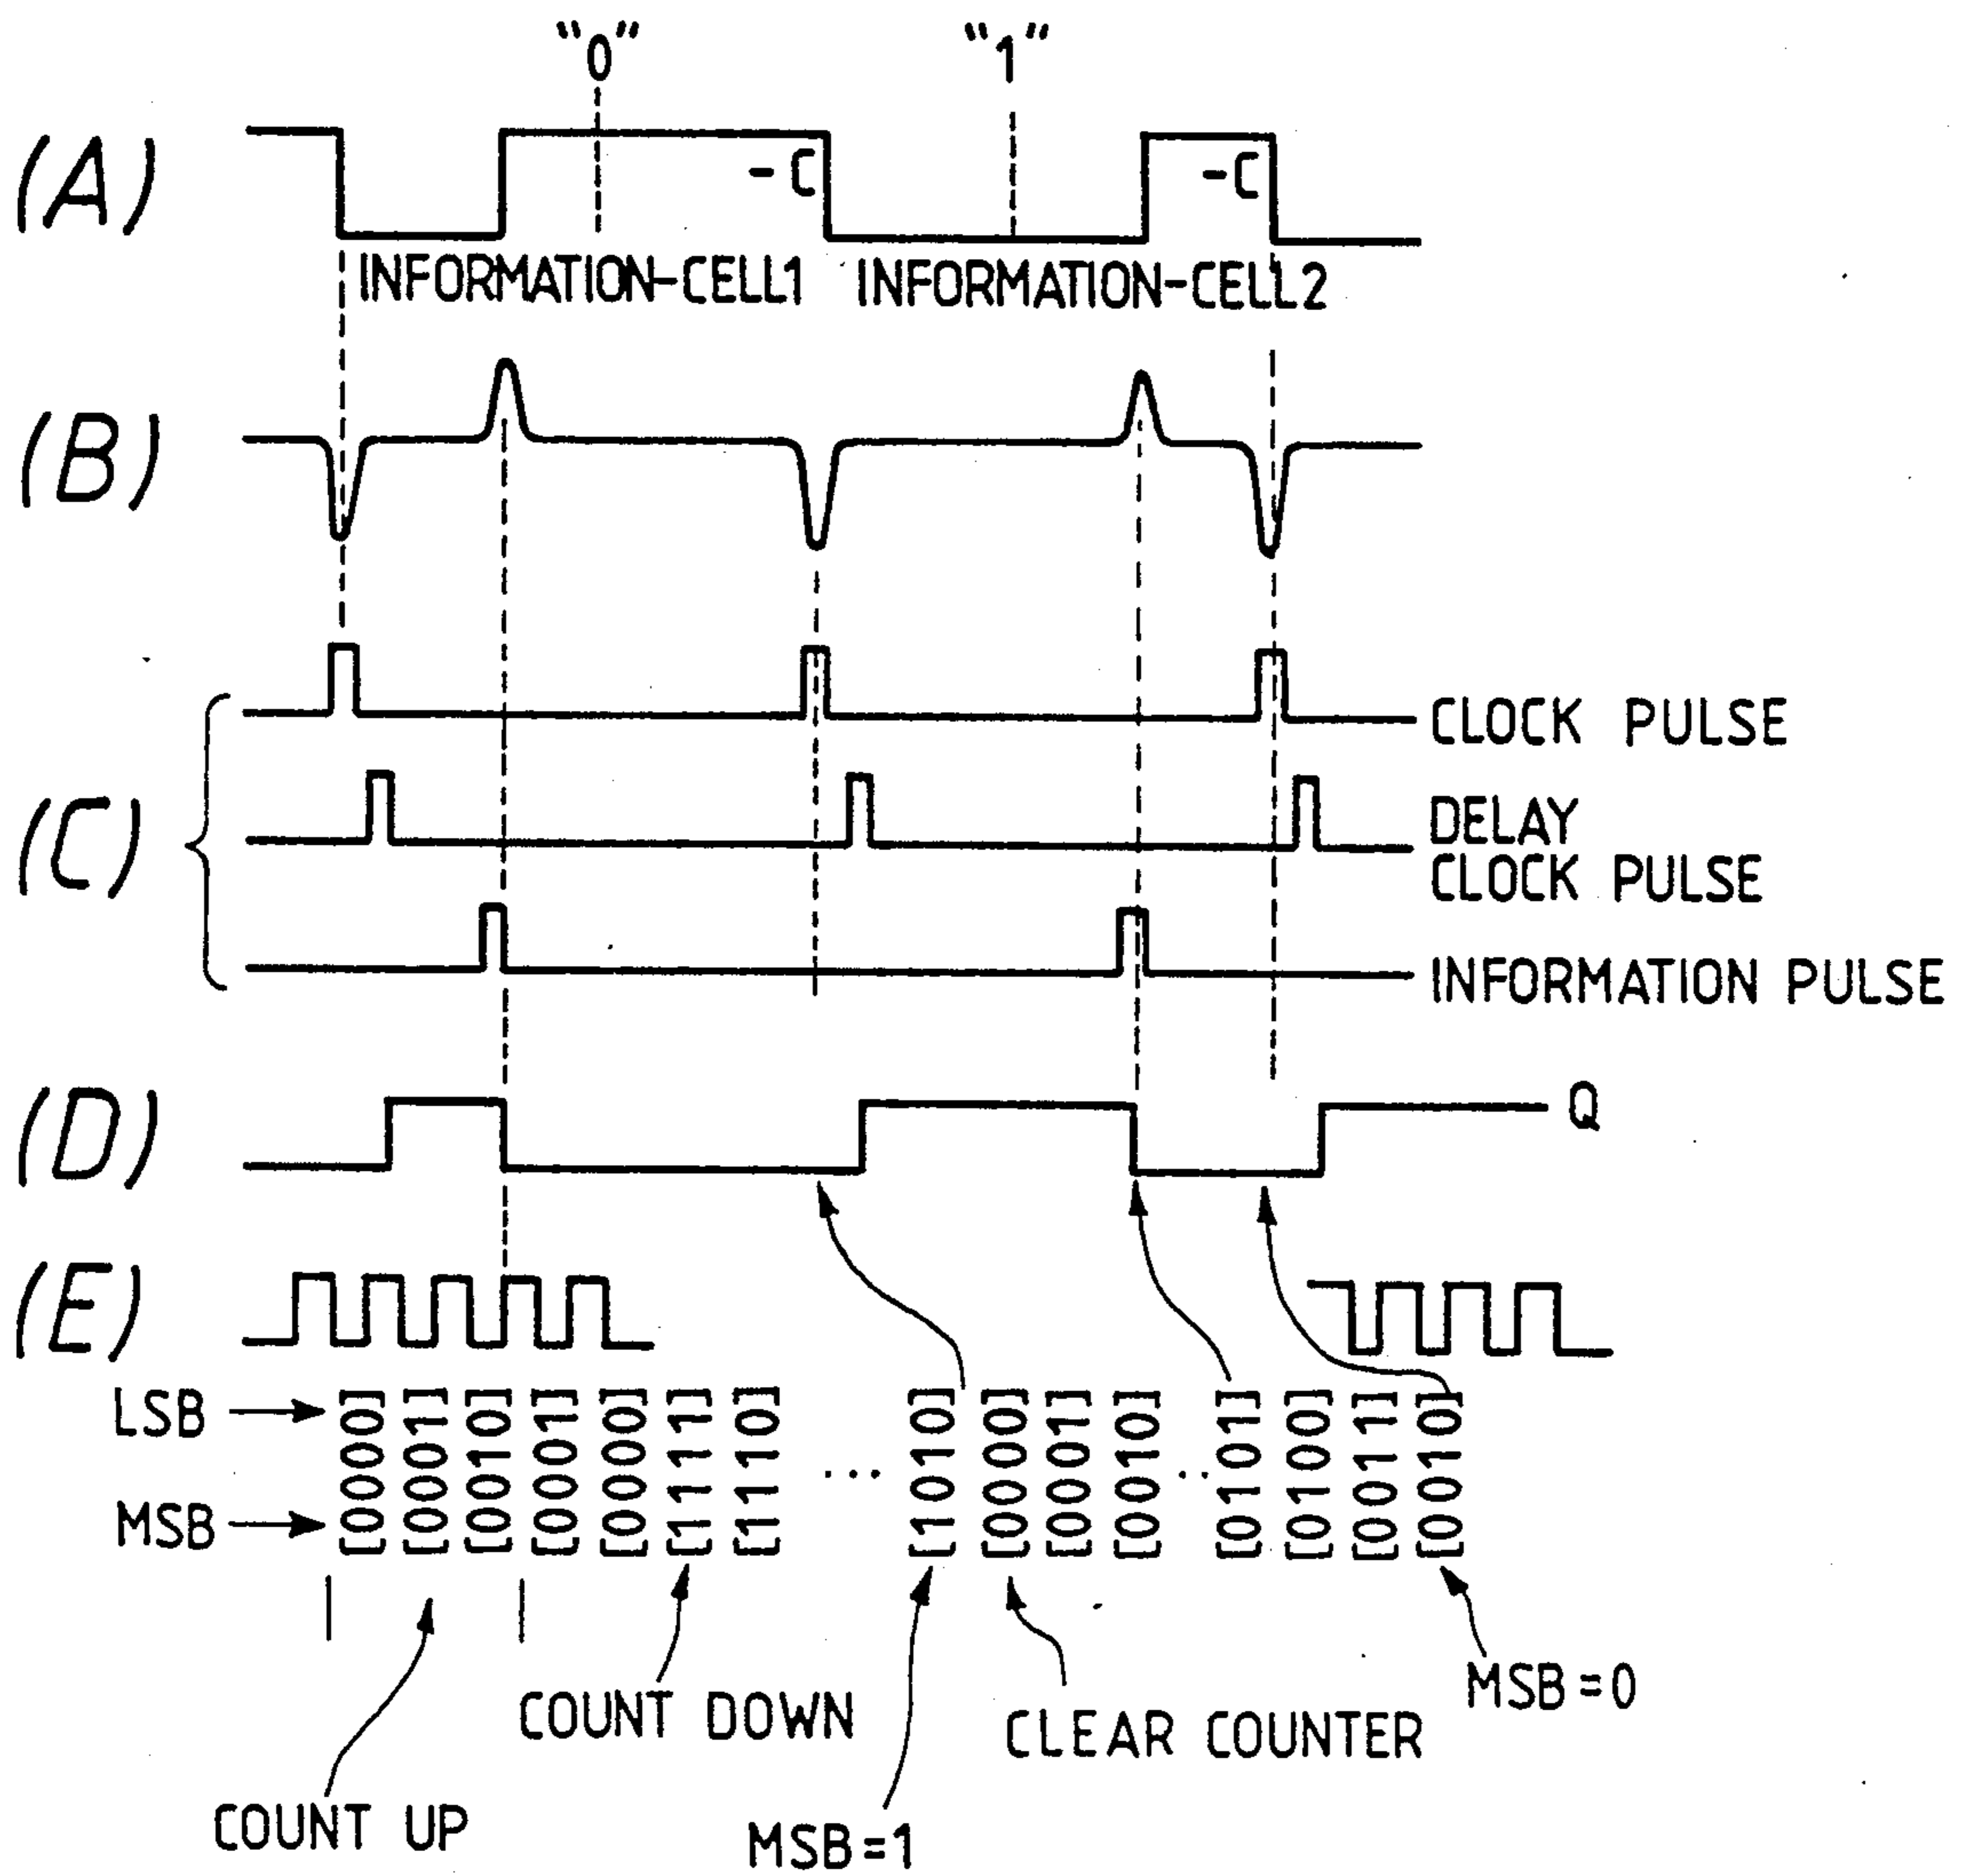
"0"
"1"
(A)
-C
-C
INFORMATION-CELL1
INFORMATION-CELL2
(B)
CLOCK PULSE
(C)
DELAY CLOCK PULSE
INFORMATION PULSE
(D)
Q
(E)
LSB
MSB
[0000] [0001] [0010] [0001] [0000] [1111] [1110] ... [1010] [0000] [0001] [0010] ... [0101] [0100] [0011] [0010]
COUNT UP
COUNT DOWN
MSB=1
CLEAR COUNTER
MSB=0